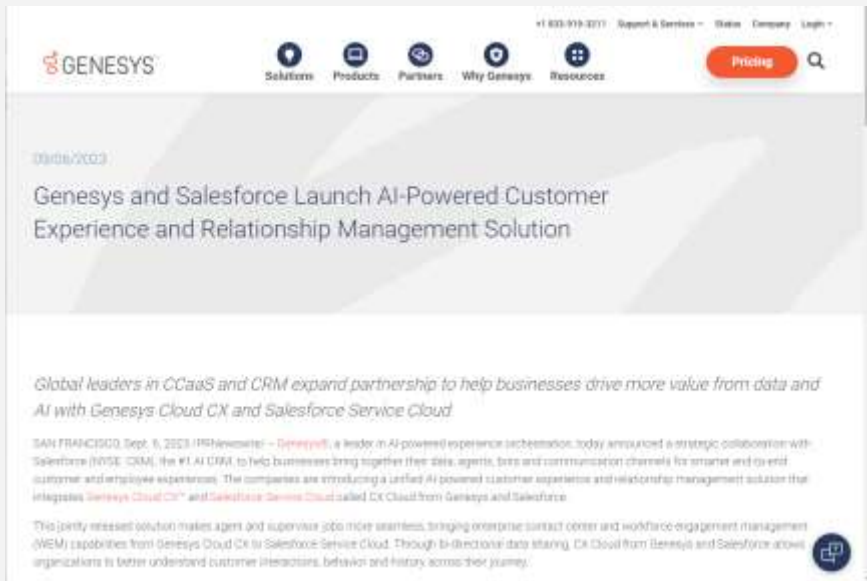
+1 833-919-3211 Support & Services ⌄ Status Company Login ⌄

GENESYS

Solutions Products Partners Why Genesys Resources

Pricing

09/06/2023

Genesys and Salesforce Launch AI-Powered Customer Experience and Relationship Management Solution

Global leaders in CCaaS and CRM expand partnership to help businesses drive more value from data and AI with Genesys Cloud CX and Salesforce Service Cloud

SAN FRANCISCO, Sept. 6, 2023 /PRNewswire/ -- Genesys®, a leader in AI-powered experience orchestration, today announced a strategic collaboration with Salesforce (NYSE: CRM), the #1 AI CRM, to help businesses bring together their data, agents, bots and communication channels for smarter end-to-end customer and employee experiences. The companies are introducing a unified AI-powered customer experience and relationship management solution that integrates Genesys Cloud CX™ and Salesforce Service Cloud called CX Cloud from Genesys and Salesforce.

This jointly released solution makes agent and supervisor jobs more seamless, bringing enterprise contact center and workforce engagement management (WEM) capabilities from Genesys Cloud CX to Salesforce Service Cloud. Through bi-directional data sharing, CX Cloud from Genesys and Salesforce allows organizations to better understand customer interactions, behavior and history across their journey.